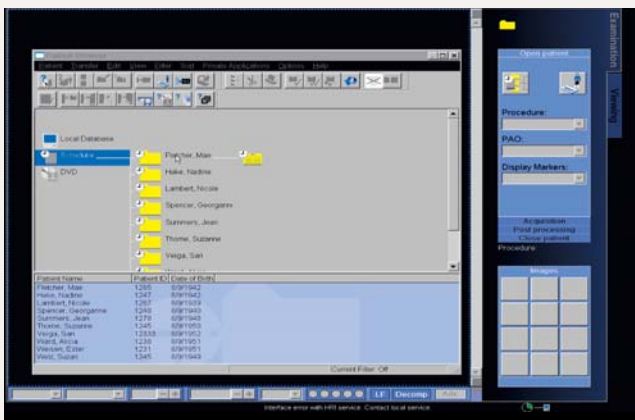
Patient Browser

Patient Transfer Edit View Filter Tool Private Applications Options Help

Local Database

Schedule

DVD

Fletcher, Mae

Hake, Nadine

Lambert, Nicole

Spencer, Georgann

Summers, Jean

Thorne, Suzanne

Veiga, Sari

| Patient Name | Patient ID | Date of Birth |
|---|---|---|
| Fletcher, Mae | 1265 | 6/9/1942 |
| Hake, Nadine | 1247 | 6/9/1942 |
| Lambert, Nicole | 1267 | 6/9/1939 |
| Spencer, Georganne | 1240 | 6/9/1942 |
| Summers, Jean | 1279 | 6/9/1948 |
| Thorne, Suzanne | 1345 | 6/9/1953 |
| Veiga, Sari | 12335 | 6/9/1952 |
| Ward, Alicia | 1236 | 6/9/1951 |
| Wessel, Ester | 1231 | 6/9/1951 |
| Weiz, Suzan | 1345 | 6/9/1949 |

Current Filter: Off

Examination

Viewing

Open patient

Procedure:

PAO:

Display Markers:

Acquisition

Post processing

Close patient

Procedure

Images

LF Decomp

Interface error with HRI service. Contact local service.